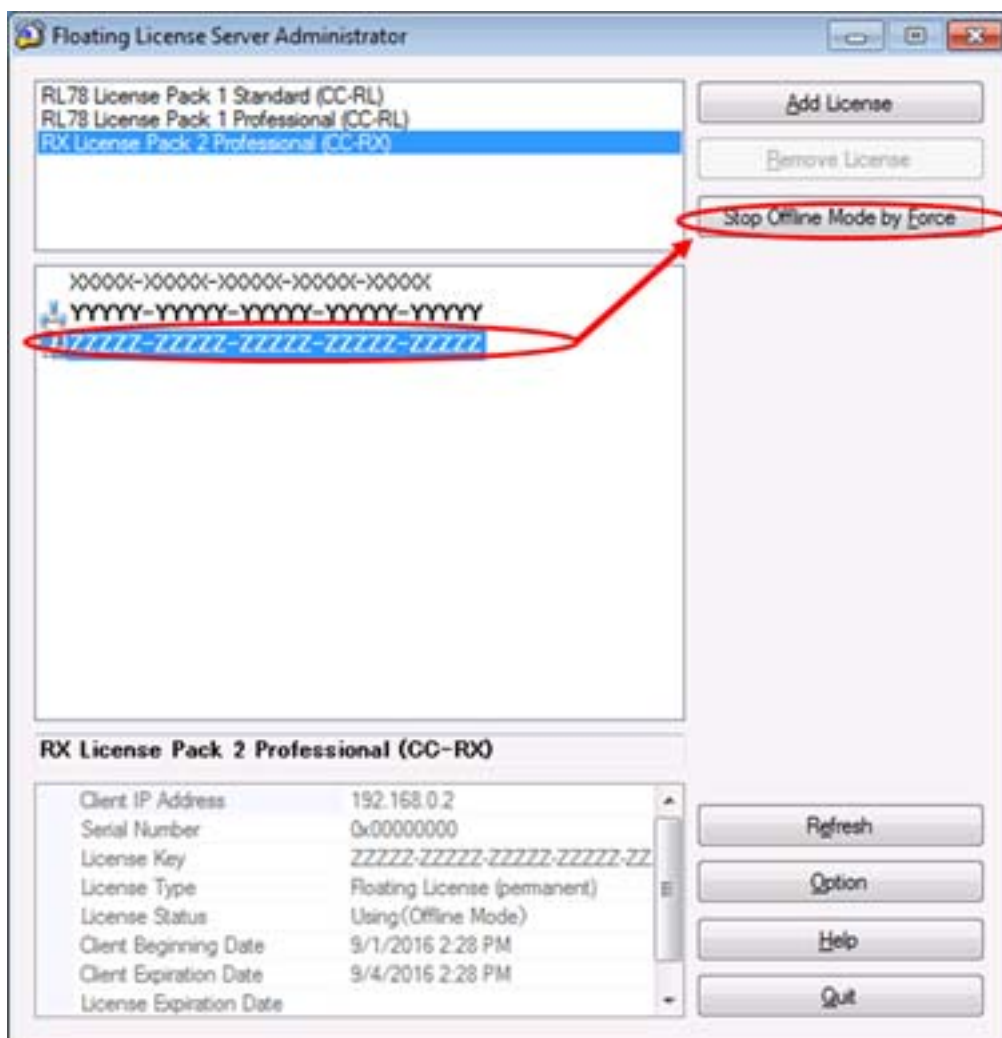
Floating License Server Administrator

RL78 License Pack 1 Standard (CC-RL)
RL78 License Pack 1 Professional (CC-RL)
RX License Pack 2 Professional (CC-RX)

Add License

Remove License

Stop Offline Mode by Force

XXXXX-XXXXX-XXXXX-XXXXX-XXXXX
YYYYY-YYYYY-YYYYY-YYYYY-YYYYY
ZZZZZ-ZZZZZ-ZZZZZ-ZZZZZ-ZZZZZ

RX License Pack 2 Professional (CC-RX)

| | |
|---|---|
| Client IP Address | 192.168.0.2 |
| Serial Number | 0x00000000 |
| License Key | ZZZZZ-ZZZZZ-ZZZZZ-ZZZZZ-ZZ |
| License Type | Floating License (permanent) |
| License Status | Using(Offline Mode) |
| Client Beginning Date | 9/1/2016 2:28 PM |
| Client Expiration Date | 9/4/2016 2:28 PM |
| License Expiration Date | |

Refresh

Option

Help

Quit